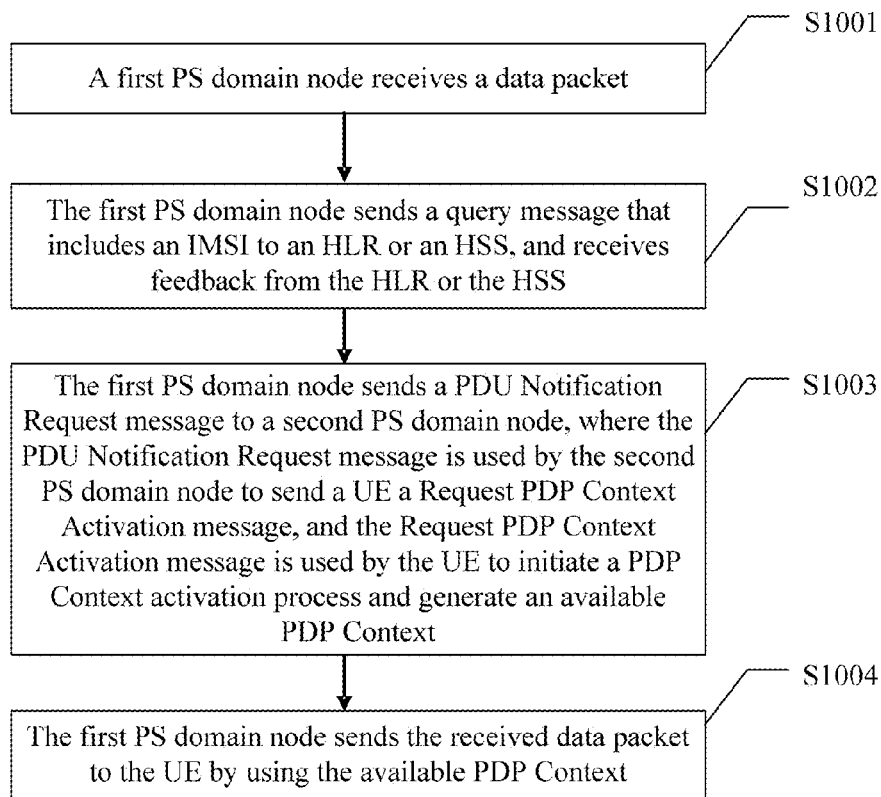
S1001

A first PS domain node receives a data packet

S1002

The first PS domain node sends a query message that includes an IMSI to an HLR or an HSS, and receives feedback from the HLR or the HSS

S1003

The first PS domain node sends a PDU Notification Request message to a second PS domain node, where the PDU Notification Request message is used by the second PS domain node to send a UE a Request PDP Context Activation message, and the Request PDP Context Activation message is used by the UE to initiate a PDP Context activation process and generate an available PDP Context

S1004

The first PS domain node sends the received data packet to the UE by using the available PDP Context